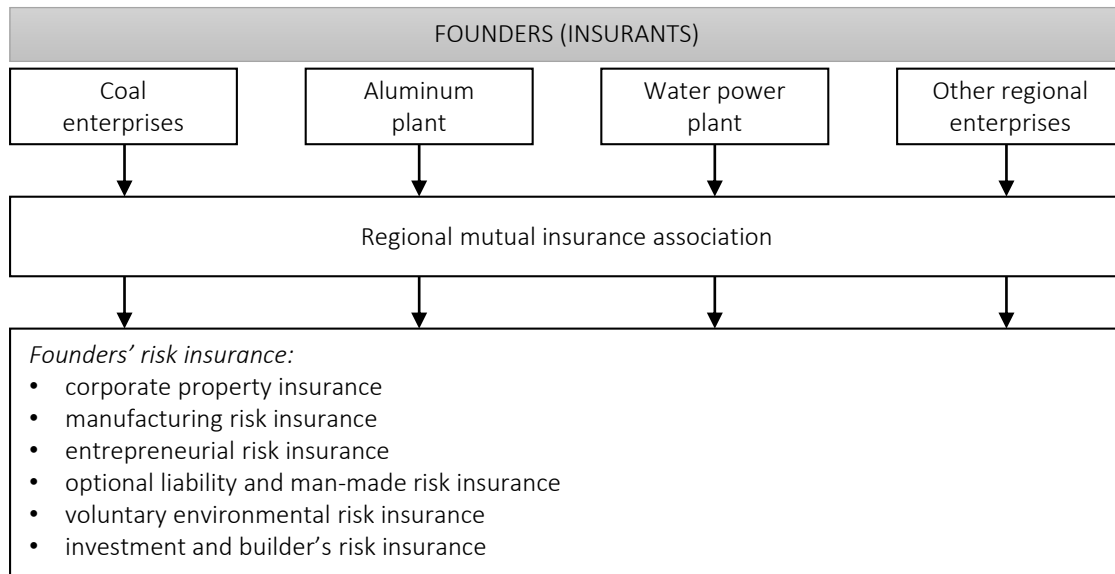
FOUNDERS (INSURANTS)

Coal enterprises

Aluminum plant

Water power plant

Other regional enterprises

Regional mutual insurance association

*Founders' risk insurance:*
- corporate property insurance
- manufacturing risk insurance
- entrepreneurial risk insurance
- optional liability and man-made risk insurance
- voluntary environmental risk insurance
- investment and builder's risk insurance